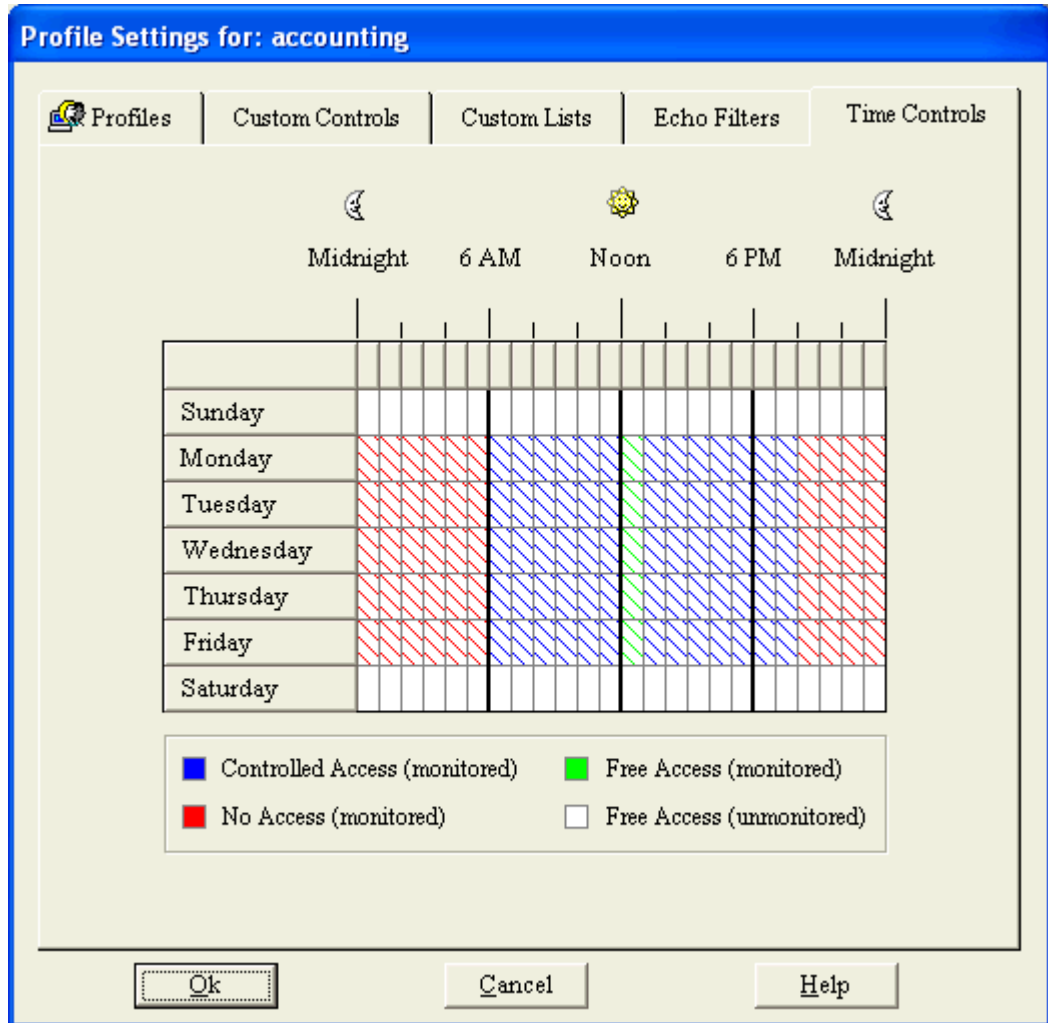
Profile Settings for: accounting

Profiles | Custom Controls | Custom Lists | Echo Filters | Time Controls

Midnight 6 AM Noon 6 PM Midnight

Sunday
Monday
Tuesday
Wednesday
Thursday
Friday
Saturday

Controlled Access (monitored)
Free Access (monitored)
No Access (monitored)
Free Access (unmonitored)

Ok
Cancel
Help